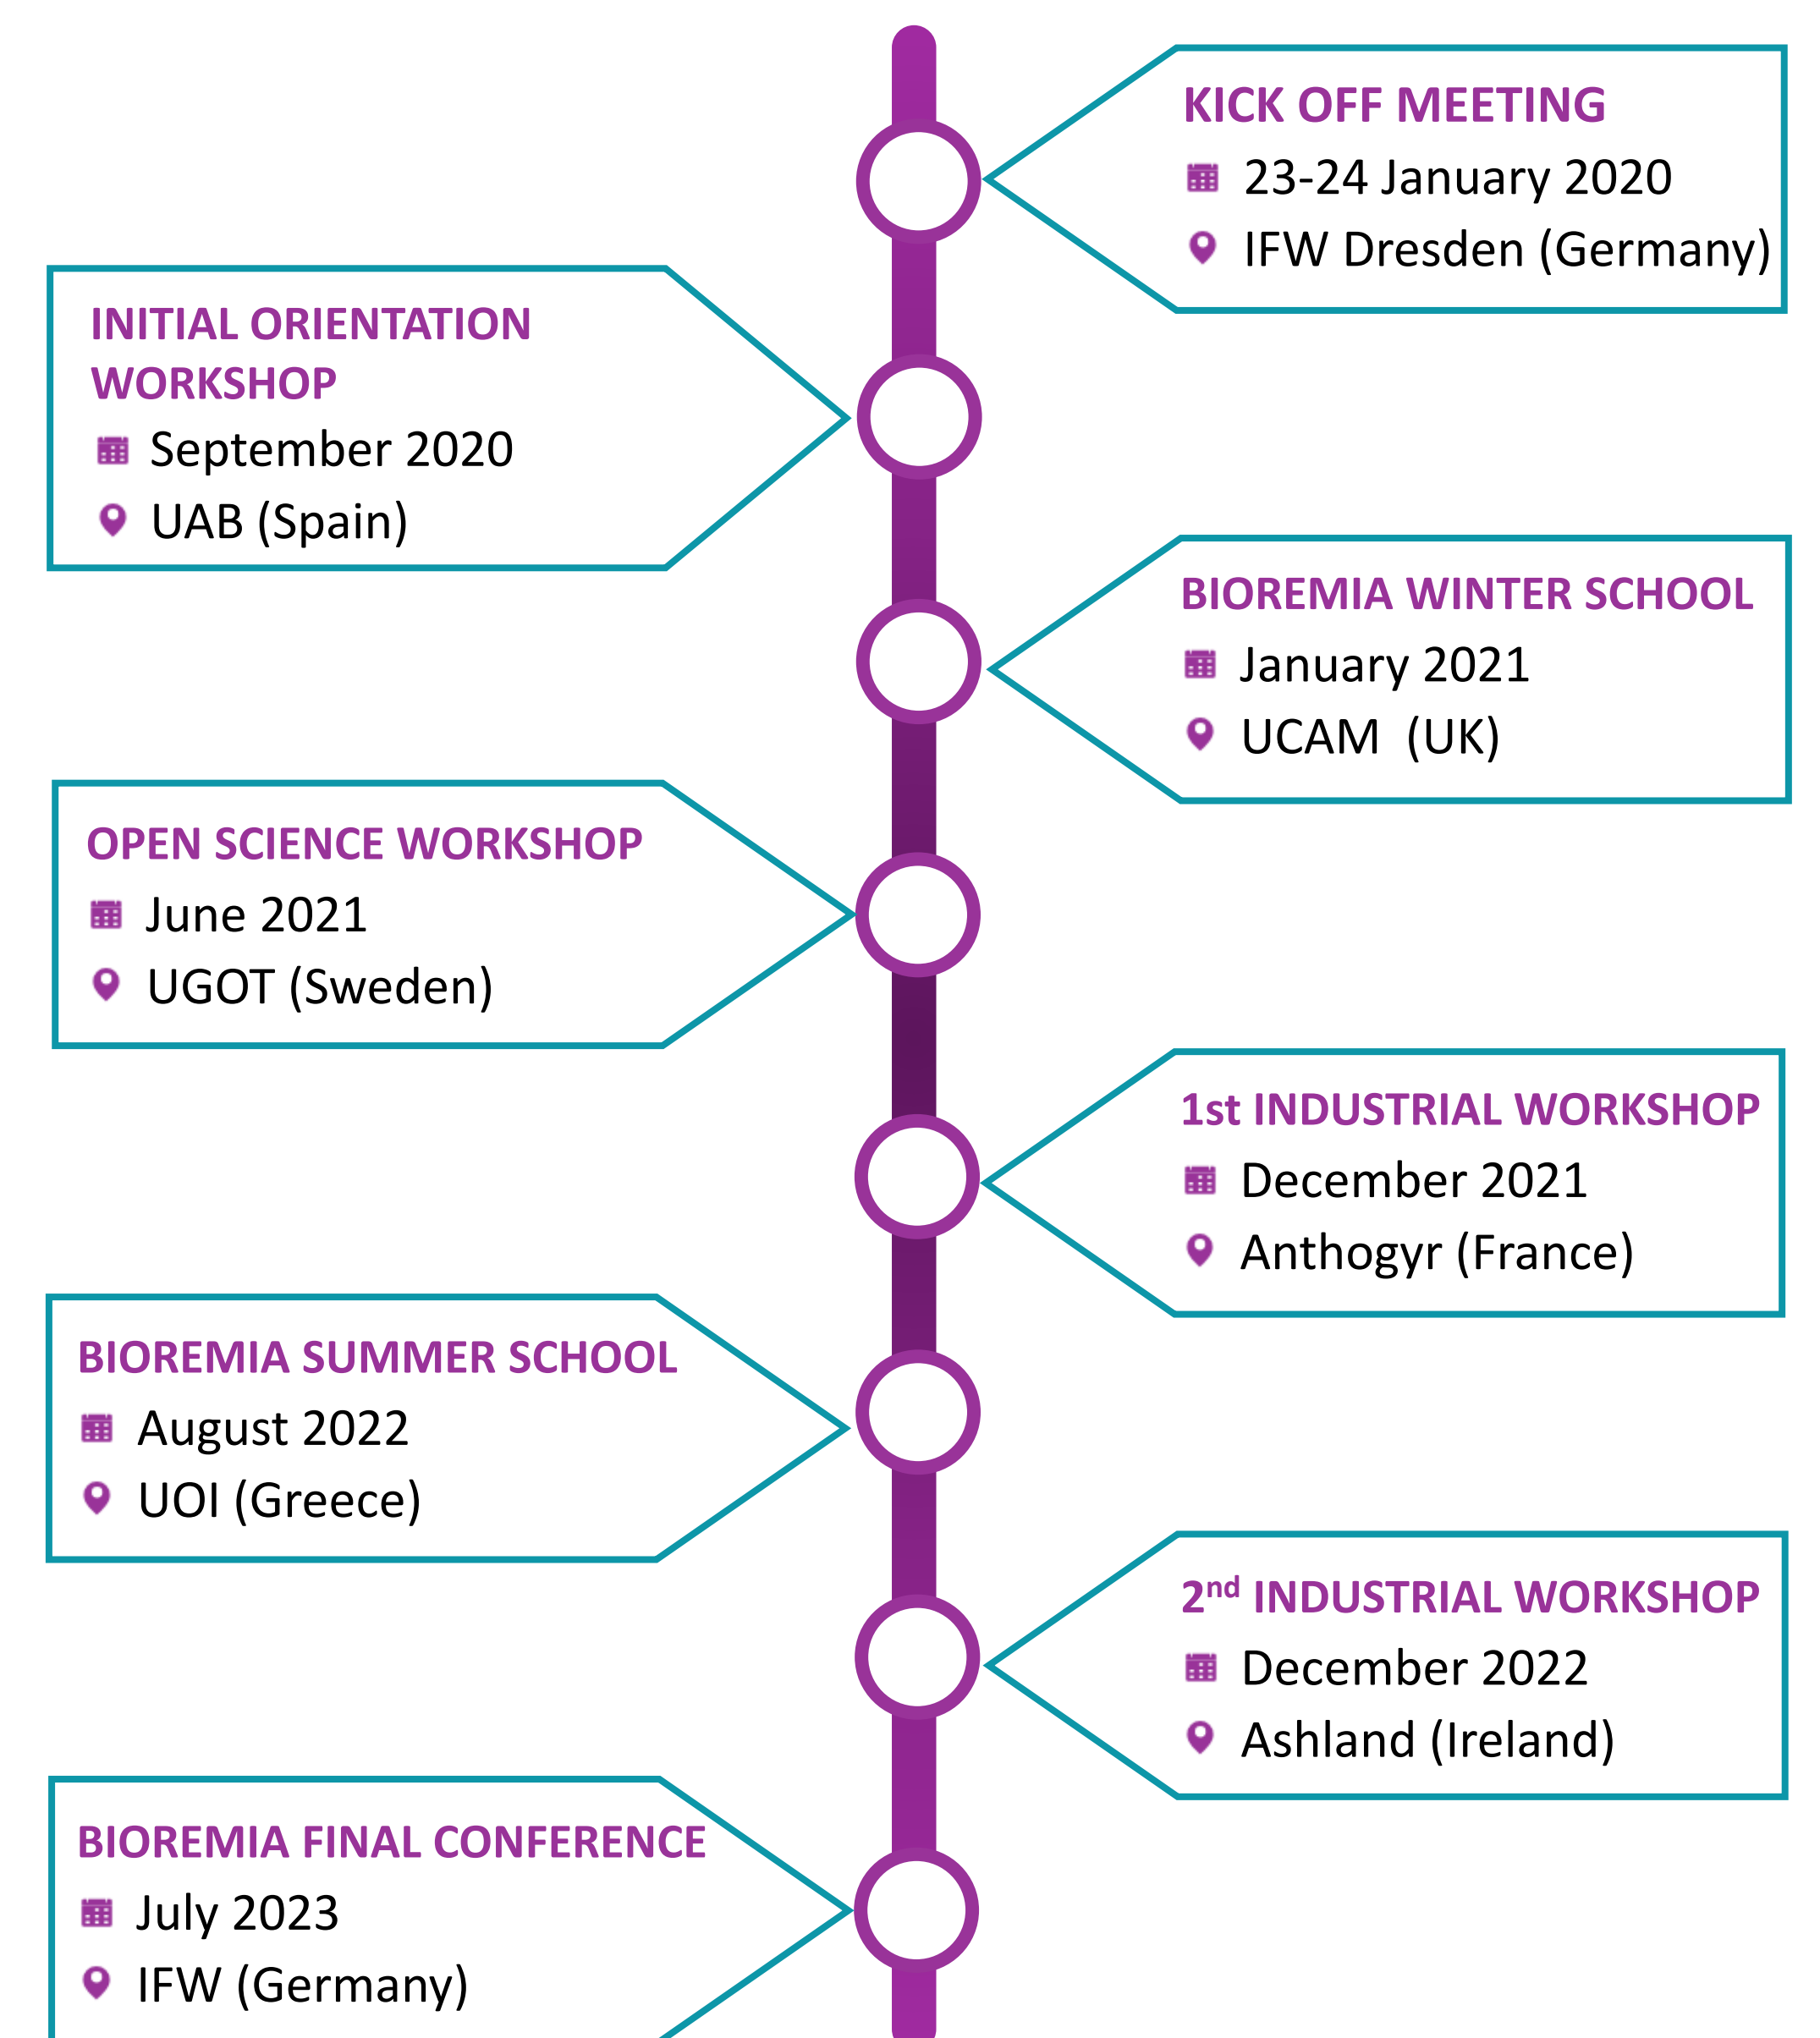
KICK OFF MEETING
23-24 January 2020
IFW Dresden (Germany)

INITIAL ORIENTATION WORKSHOP
September 2020
UAB (Spain)

BIOREMIA WINTER SCHOOL
January 2021
UCAM (UK)

OPEN SCIENCE WORKSHOP
June 2021
UGOT (Sweden)

1st INDUSTRIAL WORKSHOP
December 2021
Anthogyr (France)

BIOREMIA SUMMER SCHOOL
August 2022
UOI (Greece)

2$^{nd}$ INDUSTRIAL WORKSHOP
December 2022
Ashland (Ireland)

BIOREMIA FINAL CONFERENCE
July 2023
IFW (Germany)